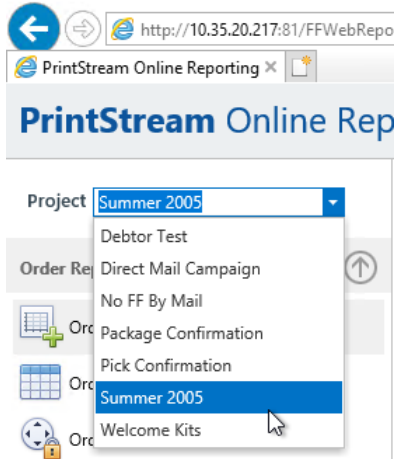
http://10.35.20.217:81/FFWebRepo

PrintStream Online Reporting ×

PrintStream Online Rep

Project Summer 2005

Order Rep

Orc

Orc

Orc

Debtor Test
Direct Mail Campaign
No FF By Mail
Package Confirmation
Pick Confirmation
Summer 2005
Welcome Kits